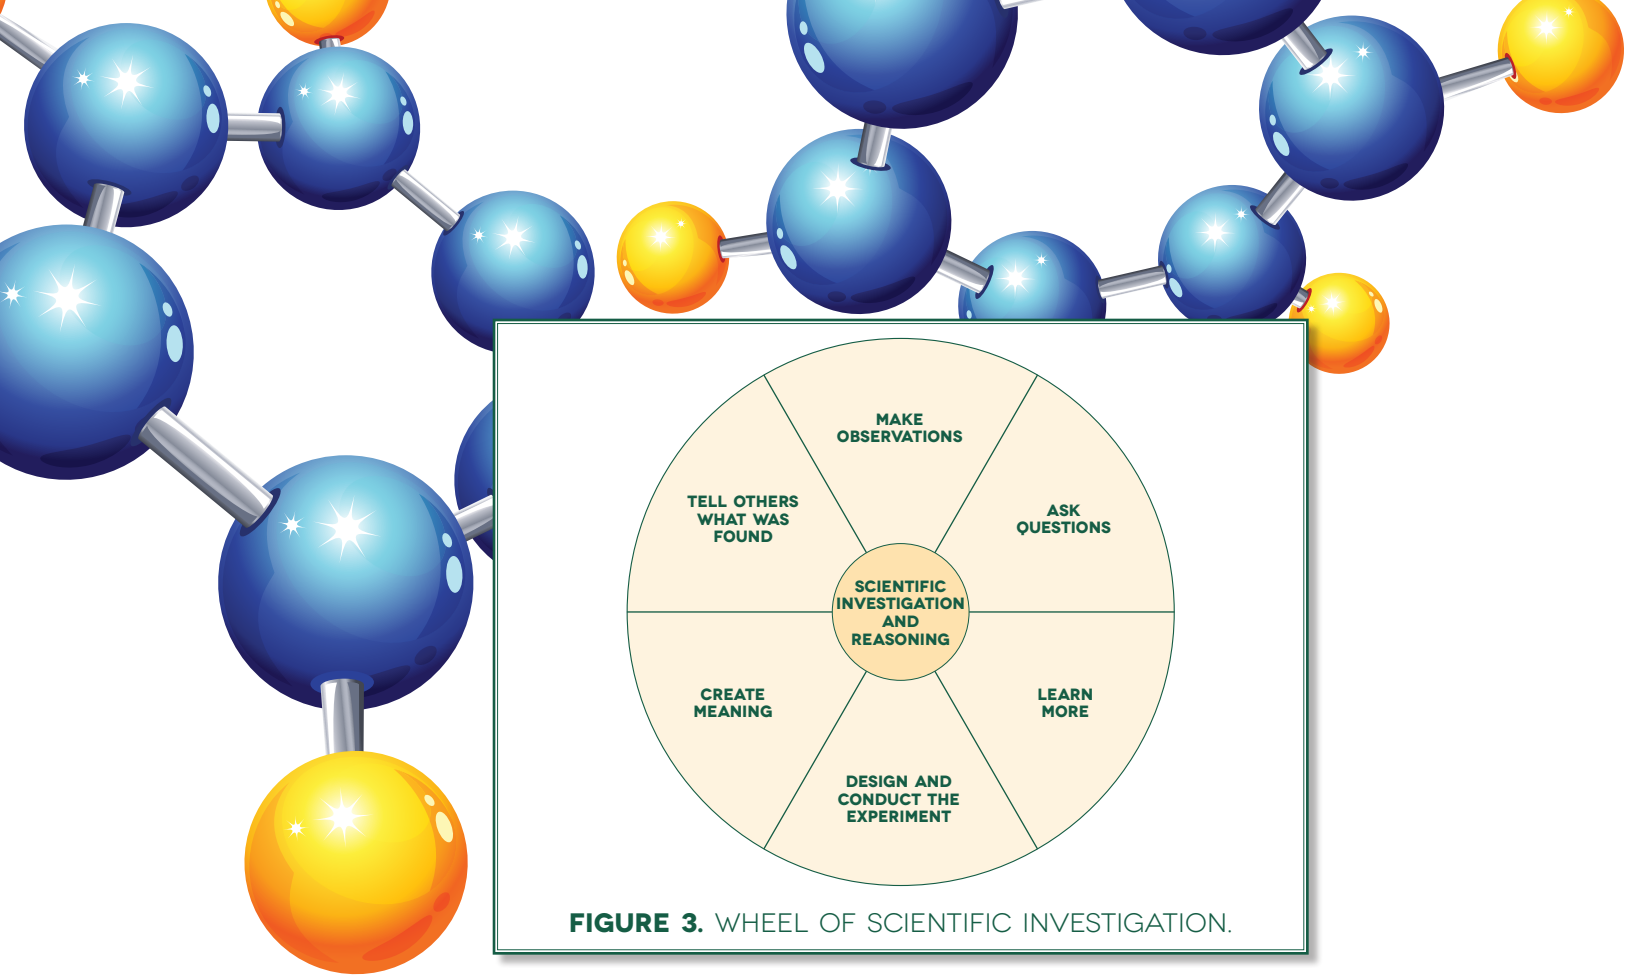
MAKE OBSERVATIONS

ASK QUESTIONS

LEARN MORE

DESIGN AND CONDUCT THE EXPERIMENT

CREATE MEANING

TELL OTHERS WHAT WAS FOUND

SCIENTIFIC INVESTIGATION AND REASONING

FIGURE 3. WHEEL OF SCIENTIFIC INVESTIGATION.